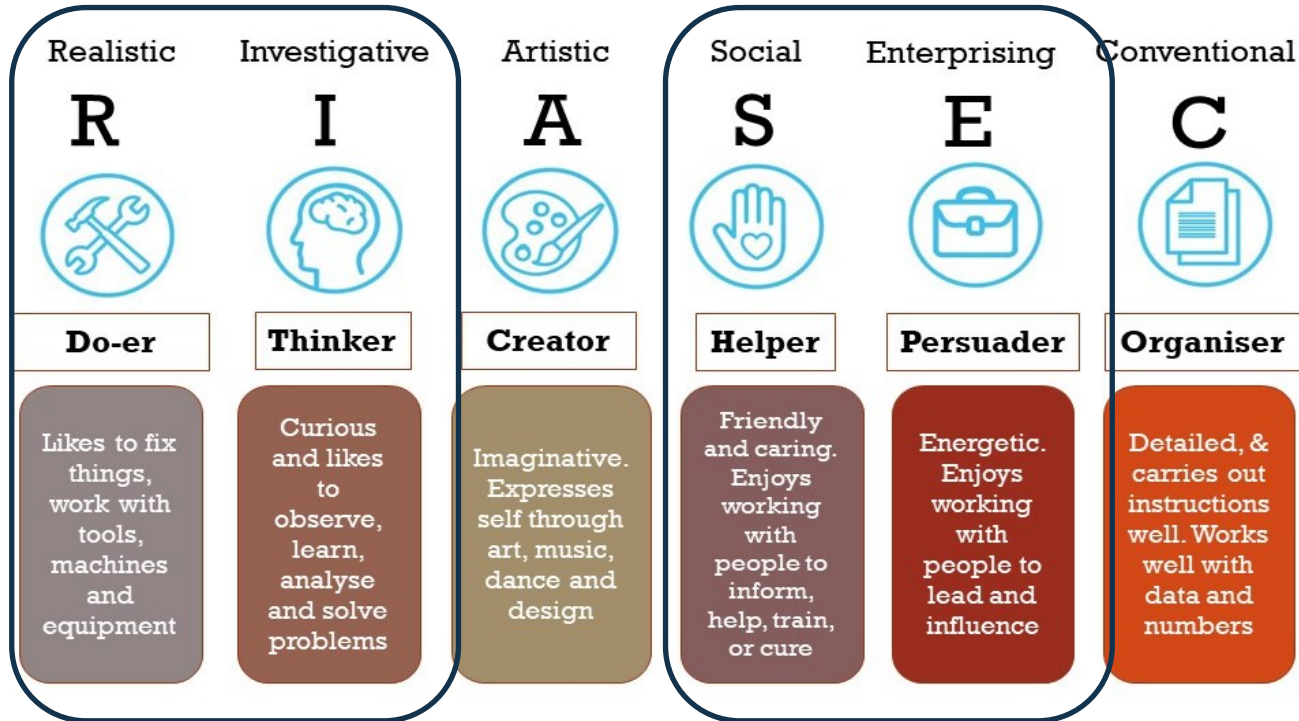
Realistic
R
Do-er
Likes to fix things, work with tools, machines and equipment

Investigative
I
Thinker
Curious and likes to observe, learn, analyse and solve problems

Artistic
A
Creator
Imaginative. Expresses self through art, music, dance and design

Social
S
Helper
Friendly and caring. Enjoys working with people to inform, help, train, or cure

Enterprising
E
Persuader
Energetic. Enjoys working with people to lead and influence

Conventional
C
Organiser
Detailed, & carries out instructions well. Works well with data and numbers